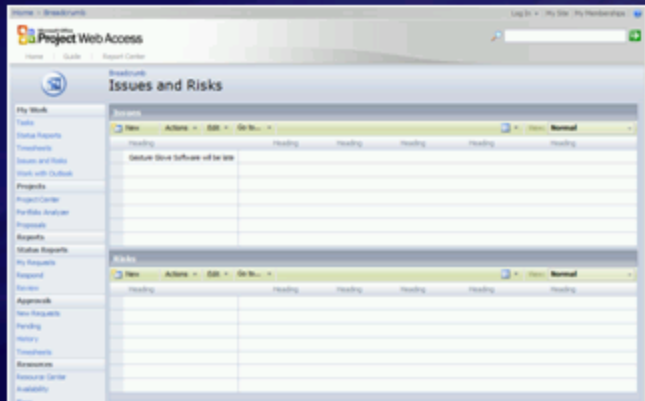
Home > Breadcrumb

Log In ▾ My Site My Memberships

Project Web Access

Home Guide Report Center

Breadcrumb

Issues and Risks

My Work

Tasks

Status Reports

Timesheets

Issues and Risks

Work with Outlook

Projects

Project Center

Portfolio Analyzer

Proposals

Reports

Status Reports

My Requests

Respond

Review

Approvals

New Requests

Pending

History

Timesheets

Resources

Resource Center

Availability

Issues

New Actions ▾ Edit ▾ Go to... ▾

View: Normal

Heading Heading Heading Heading Heading Heading

Gesture Glove Software will be late

Risks

New Actions ▾ Edit ▾ Go to... ▾

View: Normal

Heading Heading Heading Heading Heading Heading